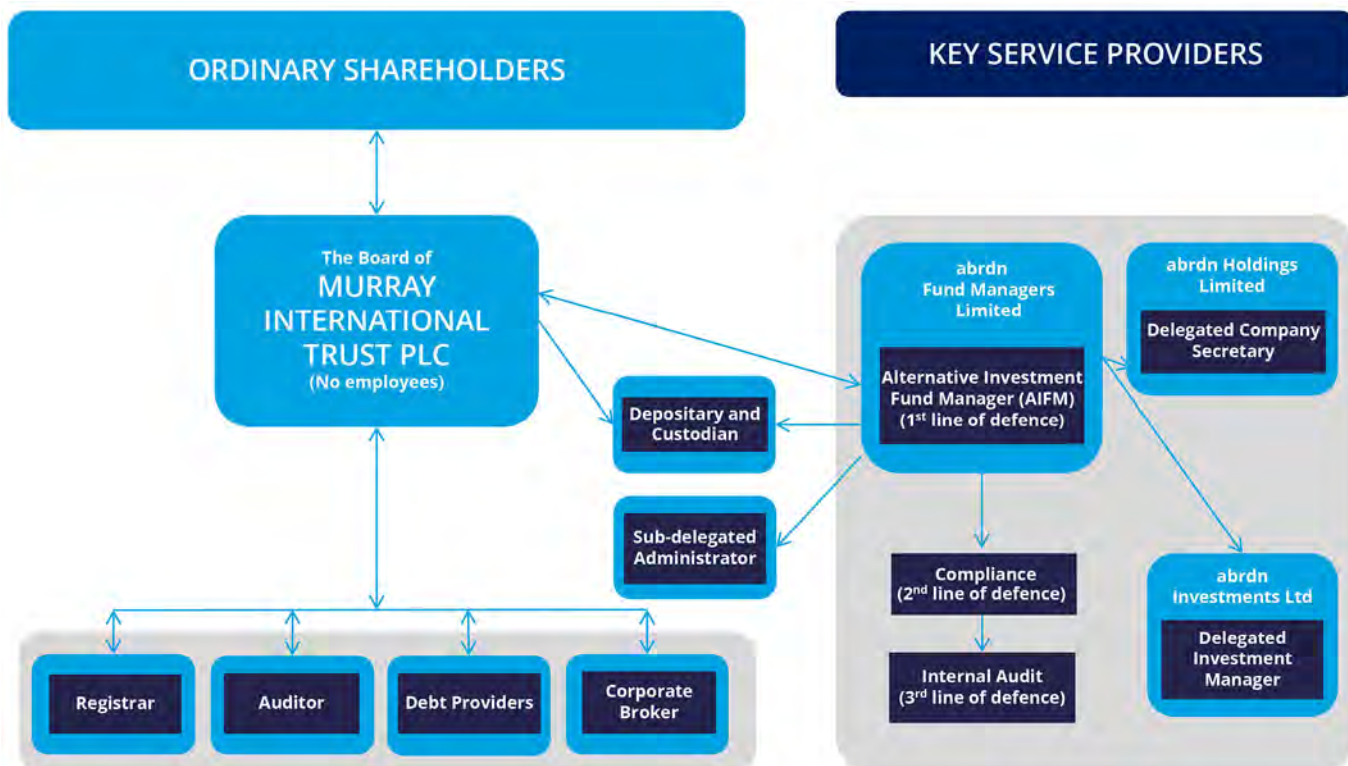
ORDINARY SHAREHOLDERS

KEY SERVICE PROVIDERS

The Board of
MURRAY INTERNATIONAL TRUST PLC
(No employees)

abrdn Fund Managers Limited

Alternative Investment Fund Manager (AIFM) ($1^{st}$ line of defence)

abrdn Holdings Limited

Delegated Company Secretary

Depositary and Custodian

Sub-delegated Administrator

Compliance ($2^{nd}$ line of defence)

Internal Audit ($3^{rd}$ line of defence)

abrdn Investments Ltd

Delegated Investment Manager

Registrar

Auditor

Debt Providers

Corporate Broker